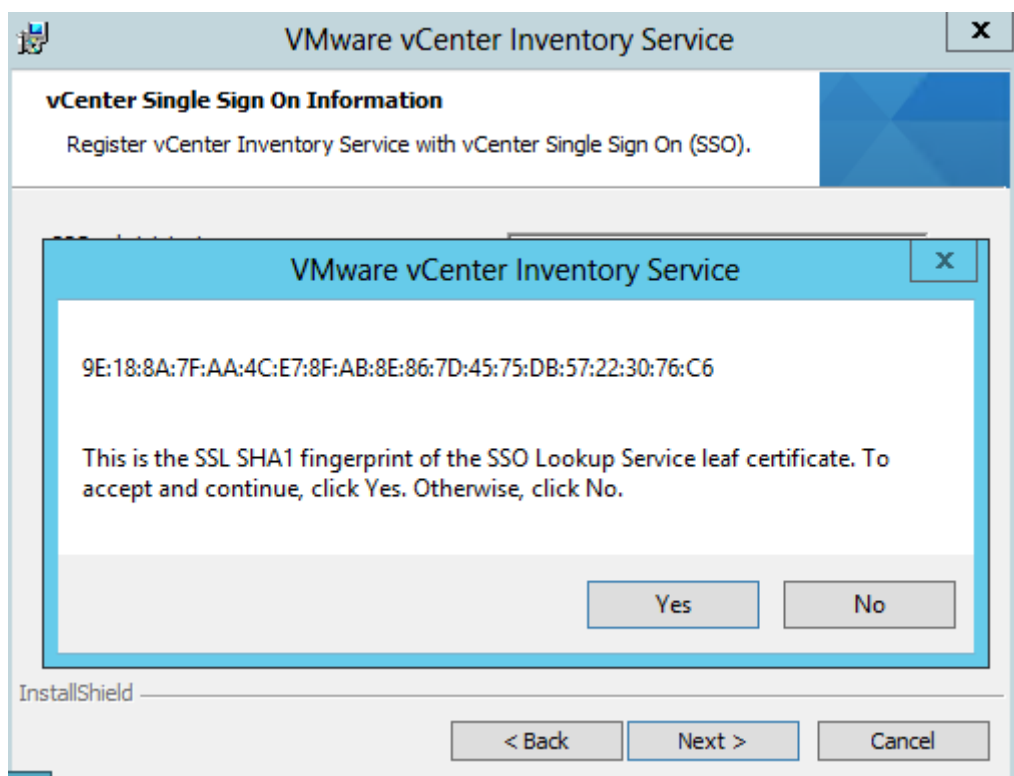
VMware vCenter Inventory Service

x

vCenter Single Sign On Information

Register vCenter Inventory Service with vCenter Single Sign On (SSO).

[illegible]

VMware vCenter Inventory Service

x

9E:18:8A:7F:AA:4C:E7:8F:AB:8E:86:7D:45:75:DB:57:22:30:76:C6

This is the SSL SHA1 fingerprint of the SSO Lookup Service leaf certificate. To accept and continue, click Yes. Otherwise, click No.

Yes

No

InstallShield

< Back

Next >

Cancel